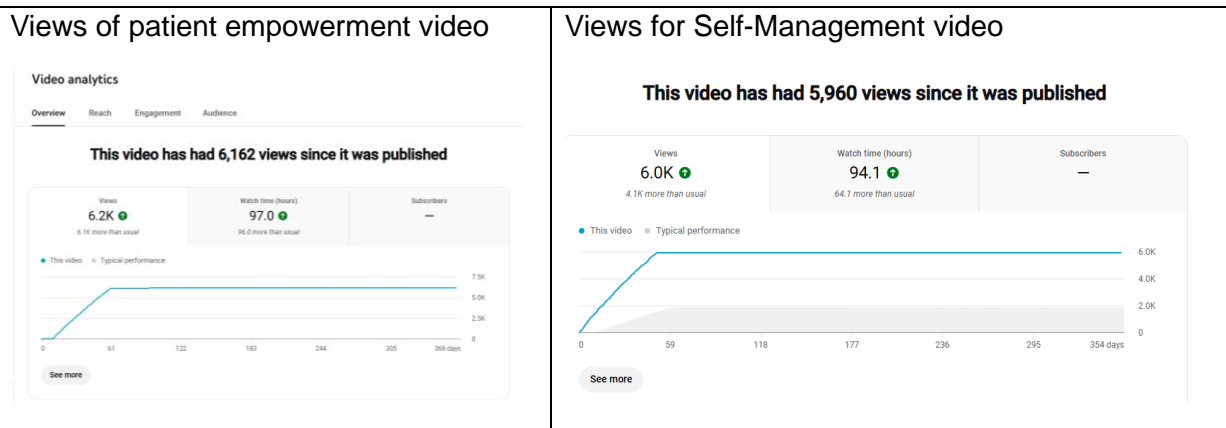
| Views of patient empowerment video | Views for Self-Management video |
|---|---|
| Video analytics<br>Overview Reach Engagement Audience<br>This video has had 6,162 views since it was published<br>Views 6.2K<br>6.1K more than usual<br>Watch time (hours) 97.0<br>96.0 more than usual<br>Subscribers —<br>This video Typical performance<br>7.5K 5.0K 2.5K 0<br>0 61 122 183 244 305 366 days<br>See more | This video has had 5,960 views since it was published<br>Views 6.0K<br>4.1K more than usual<br>Watch time (hours) 94.1<br>64.1 more than usual<br>Subscribers —<br>This video Typical performance<br>6.0K 4.0K 2.0K 0<br>0 59 118 177 236 295 354 days<br>See more |